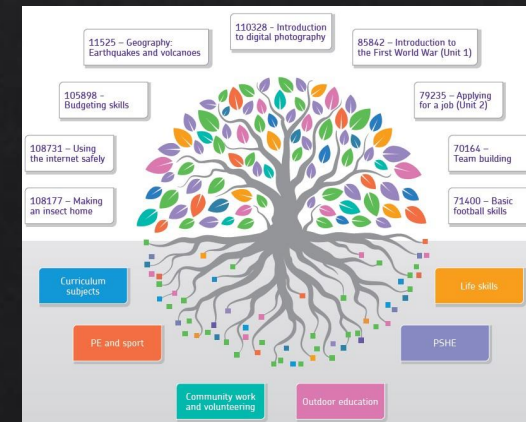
110328 – Introduction to digital photography

11525 – Geography: Earthquakes and volcanoes

85842 – Introduction to the First World War (Unit 1)

105898 – Budgeting skills

79235 – Applying for a job (Unit 2)

108731 – Using the internet safely

70164 – Team building

108177 – Making an insect home

71400 – Basic football skills

Curriculum subjects

Life skills

PE and sport

PSHE

Community work and volunteering

Outdoor education